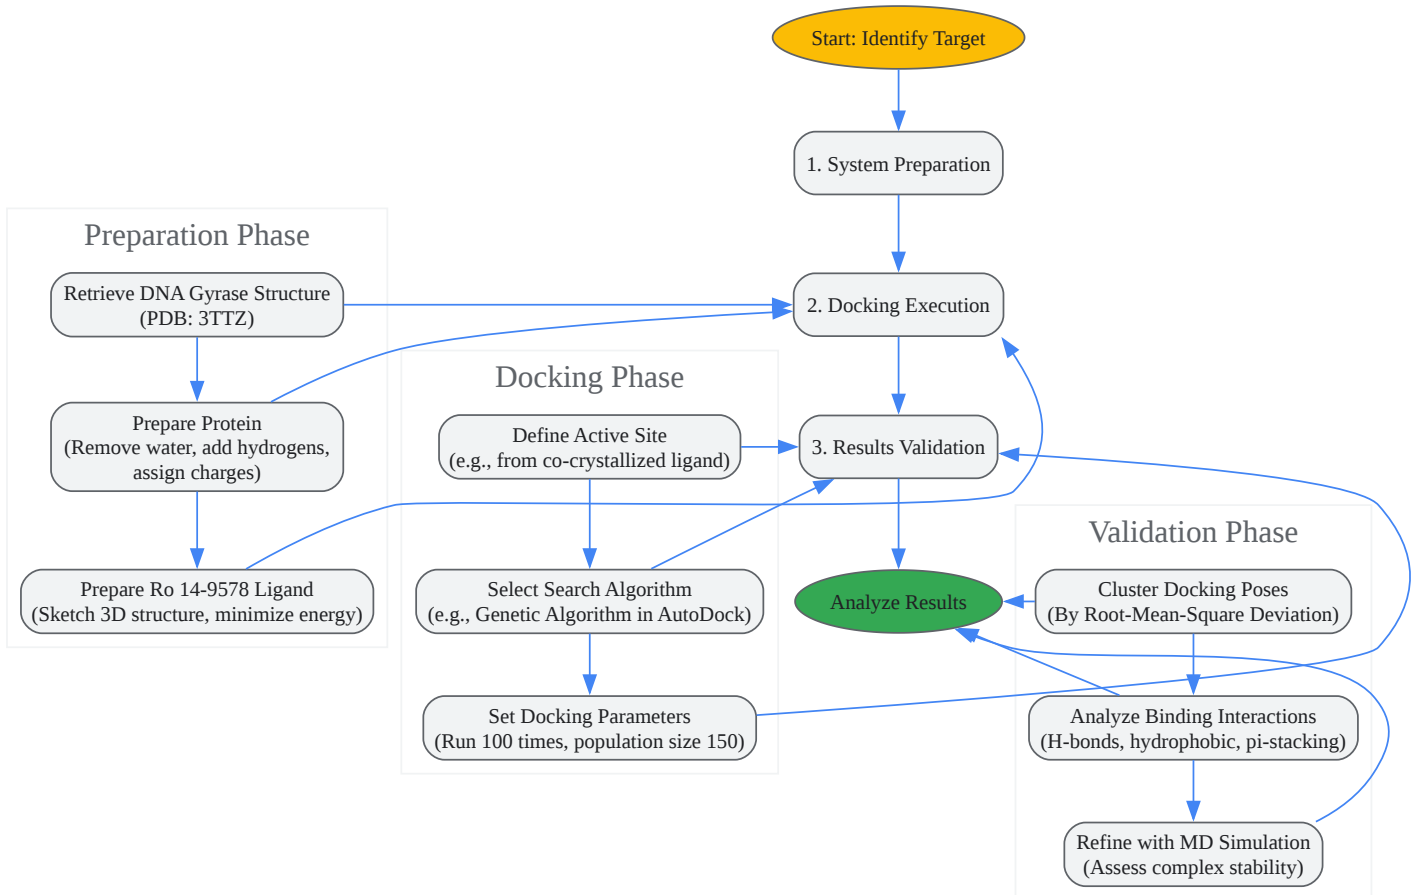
Start: Identify Target

1. System Preparation

2. Docking Execution

3. Results Validation

Analyze Results

Preparation Phase

Retrieve DNA Gyrase Structure (PDB: 3TTZ)

Prepare Protein (Remove water, add hydrogens, assign charges)

Prepare Ro 14-9578 Ligand (Sketch 3D structure, minimize energy)

Docking Phase

Define Active Site (e.g., from co-crystallized ligand)

Select Search Algorithm (e.g., Genetic Algorithm in AutoDock)

Set Docking Parameters (Run 100 times, population size 150)

Validation Phase

Cluster Docking Poses (By Root-Mean-Square Deviation)

Analyze Binding Interactions (H-bonds, hydrophobic, pi-stacking)

Refine with MD Simulation (Assess complex stability)